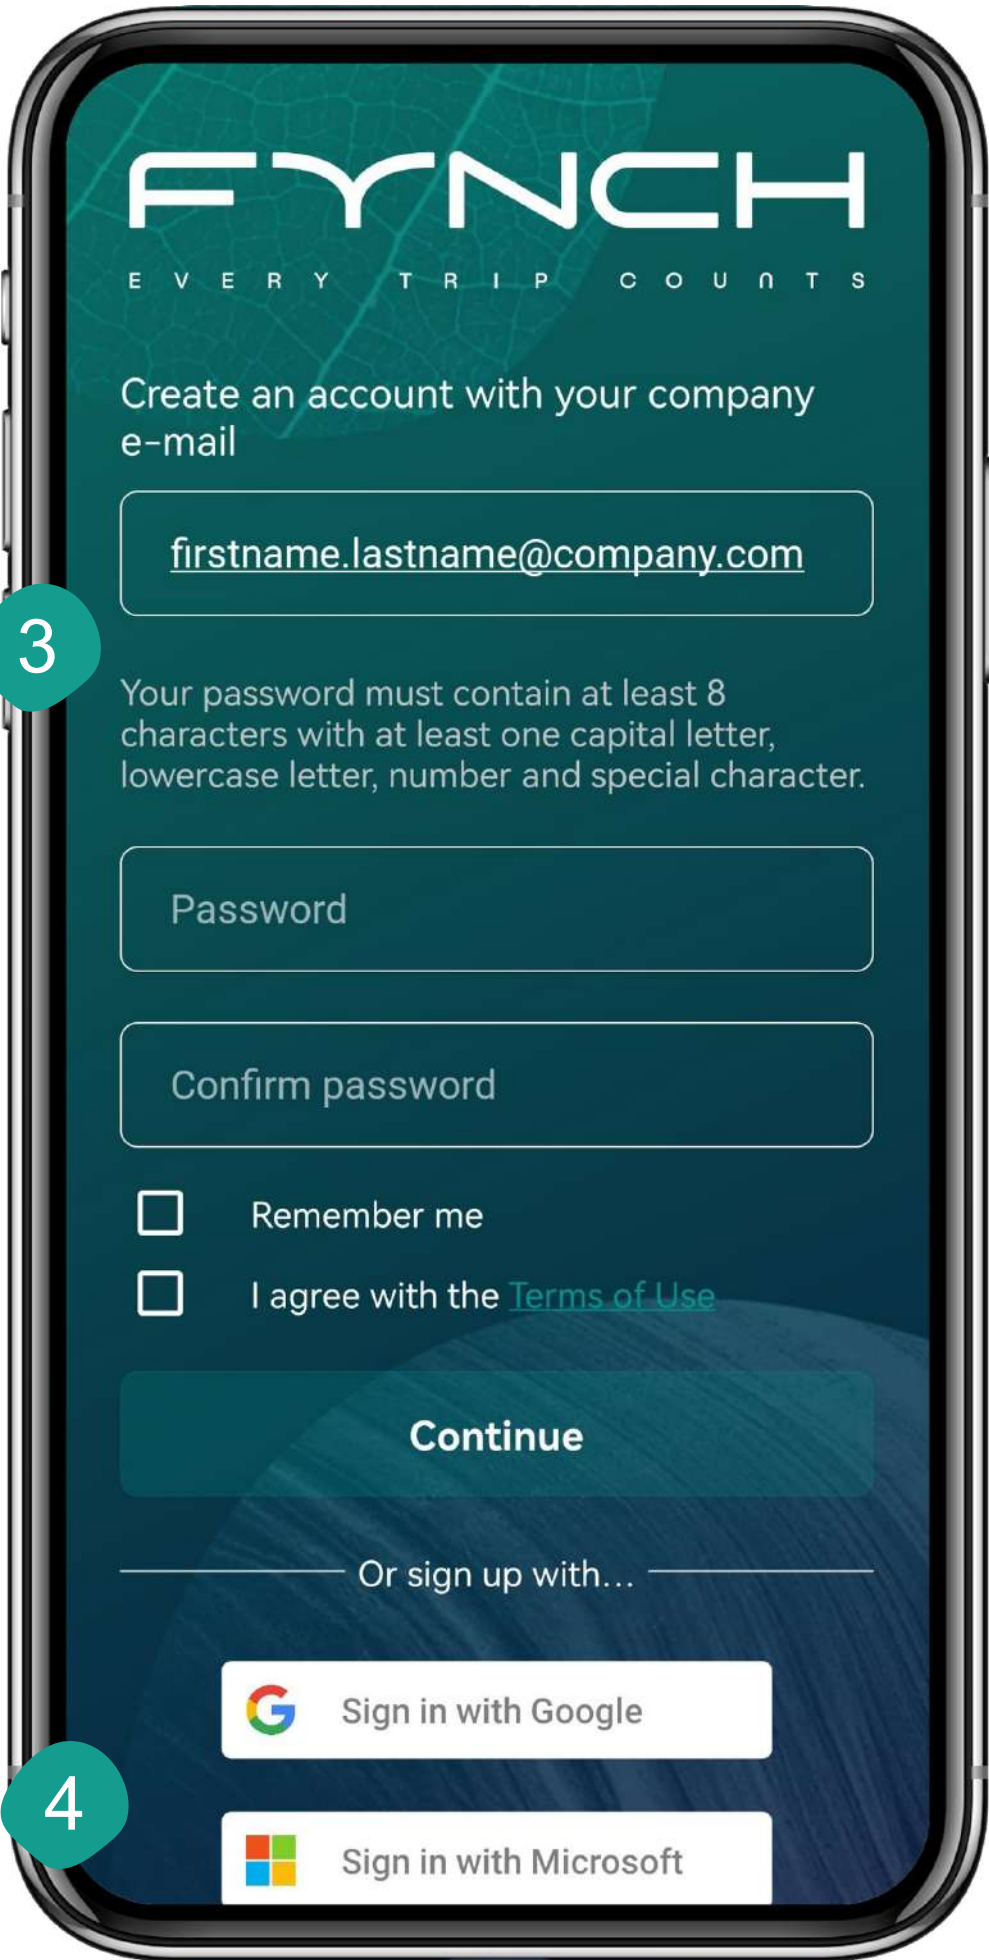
FYNCH

EVERY TRIP COUNTS

Create an account with your company e-mail

firstname.lastname@company.com

3

Your password must contain at least 8 characters with at least one capital letter, lowercase letter, number and special character.

Password

Confirm password

Remember me

I agree with the Terms of Use

Continue

Or sign up with...

Sign in with Google

4

Sign in with Microsoft